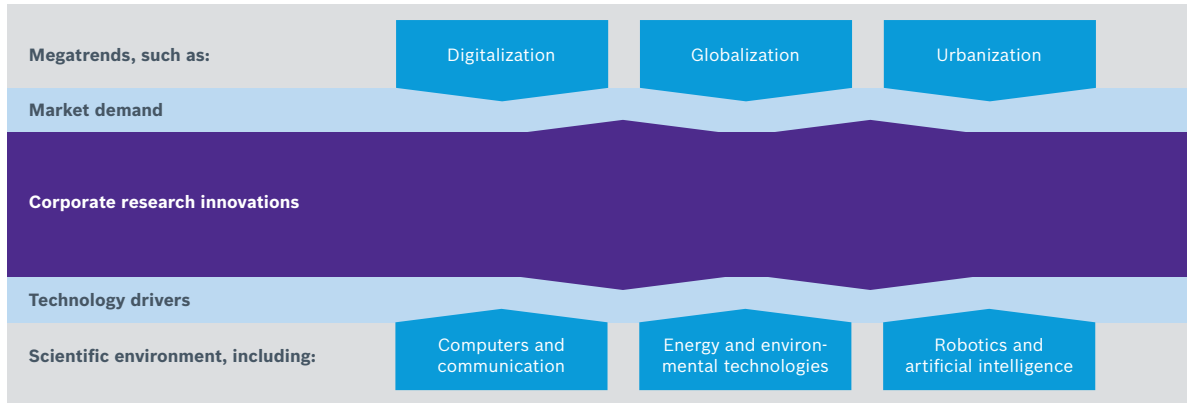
Megatrends, such as:

Digitalization

Globalization

Urbanization

Market demand

Corporate research innovations

Technology drivers

Scientific environment, including:

Computers and communication

Energy and environmental technologies

Robotics and artificial intelligence